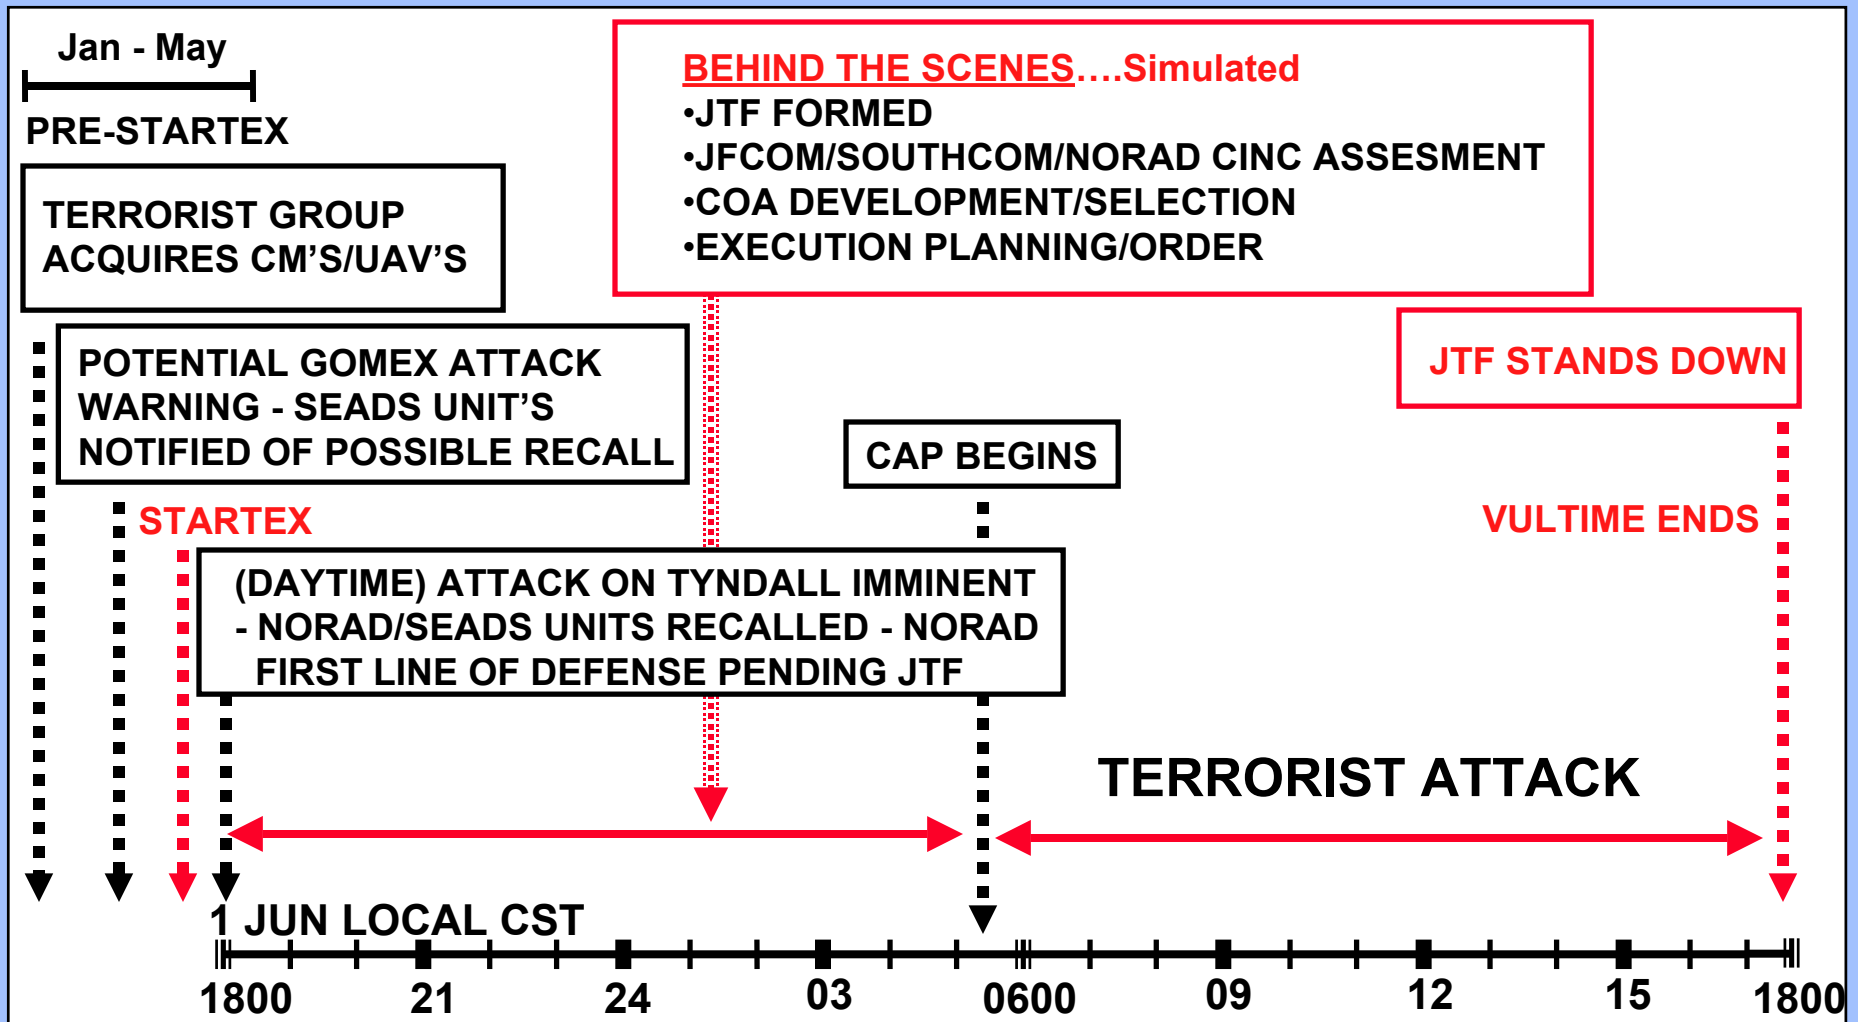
Jan - May

PRE-STARTEX

TERRORIST GROUP ACQUIRES CM'S/UAV'S

BEHIND THE SCENES....Simulated
•JTF FORMED
•JFCOM/SOUTHCOM/NORAD CINC ASSESMENT
•COA DEVELOPMENT/SELECTION
•EXECUTION PLANNING/ORDER

POTENTIAL GOMEX ATTACK WARNING - SEADS UNIT'S NOTIFIED OF POSSIBLE RECALL

JTF STANDS DOWN

CAP BEGINS

STARTEX

VULTIME ENDS

(DAYTIME) ATTACK ON TYNDALL IMMINENT - NORAD/SEADS UNITS RECALLED - NORAD FIRST LINE OF DEFENSE PENDING JTF

TERRORIST ATTACK

1 JUN LOCAL CST

1800 21 24 03 0600 09 12 15 1800